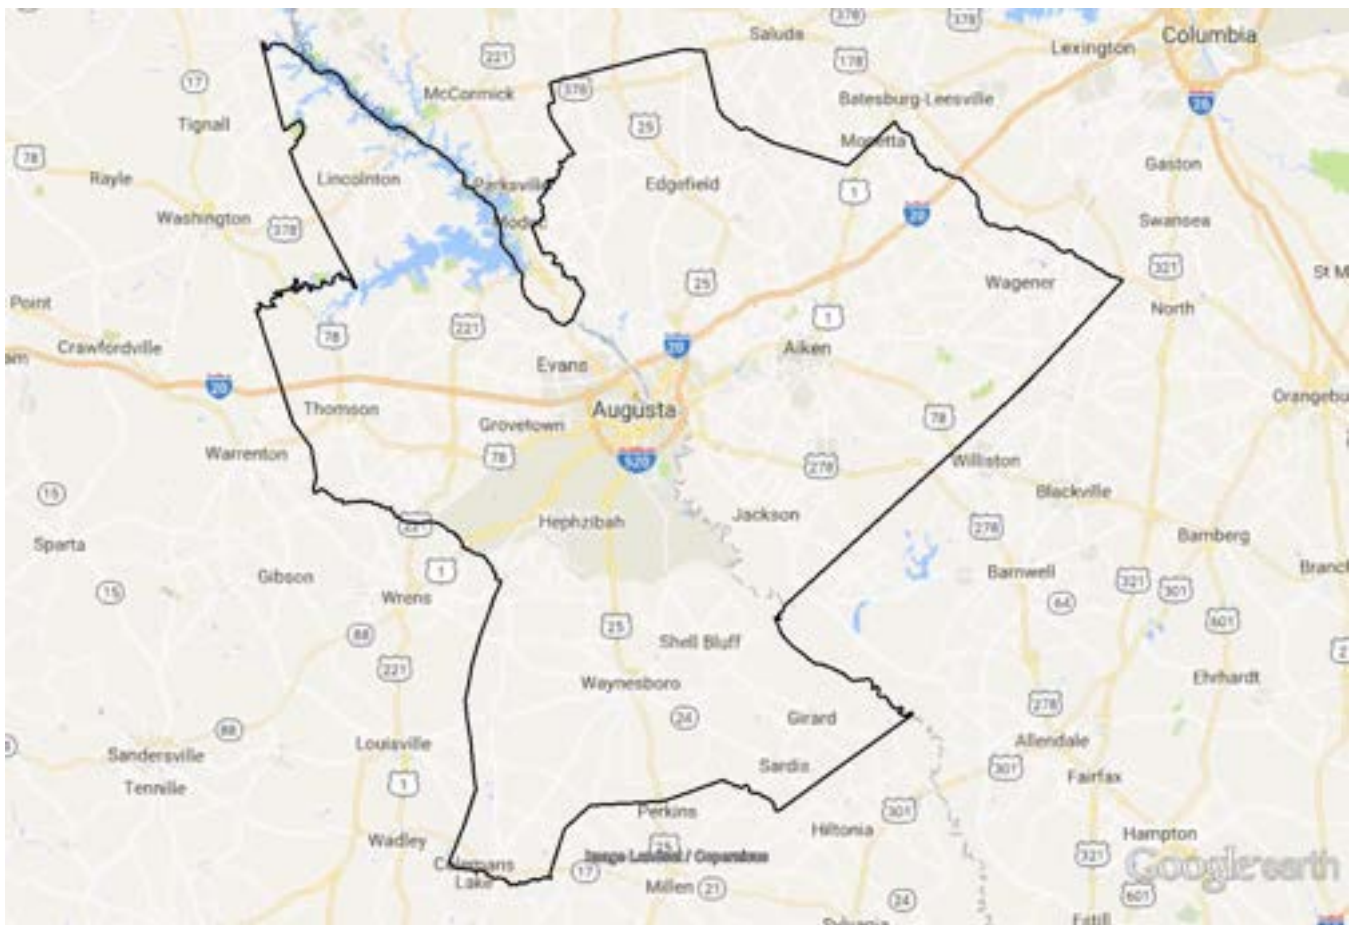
378
378
Saluda
Lexington
Columbia
17
221
McCormick
378
178
Batesburg-Leesville
Tignall
25
Monetta
78
76
Gaston
78
Rayle
Lincolnton
Parksville
Edgefield
1
Modoc
Washington
378
20
Swansea
Wagener
321
St M
25
Point
221
1
North
78
20
Aiken
Crawfordville
Evans
20
Thomson
Augusta
Orangebu
Grovetown
78
Warrenton
78
520
278
Williston
Blackville
15
Jackson
Hephzibah
221
278
Bamberg
Sparta
1
Barnwell
Branch
Gibson
Wrens
321
301
15
64
25
601
Shell Bluff
88
221
Waynesboro
Ehrhardt
24
Girard
278
88
Allendale
Louisville
Sardis
Sandersville
301
Fairfax
1
Tennille
Perkins
Hiltonia
301
Hampton
Wadley
25
Image Landsat / Copernicus
Coleman Lake
321
17
Millen
21
Google earth
24
601
Estill
Sylvania